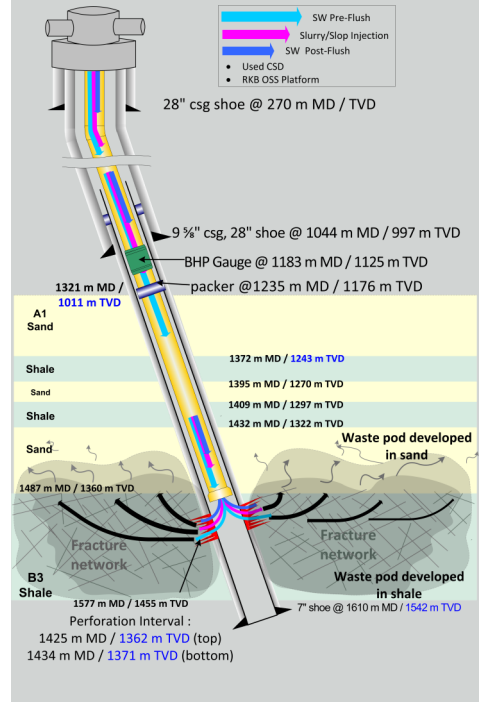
SW Pre-Flush
Slurry/Slop Injection
SW Post-Flush
• Used CSD
• RKB OSS Platform

28" csg shoe @ 270 m MD / TVD

9 ⅝" csg, 28" shoe @ 1044 m MD / 997 m TVD

BHP Gauge @ 1183 m MD / 1125 m TVD

packer @1235 m MD / 1176 m TVD

1321 m MD / 1011 m TVD

A1 Sand

Shale

1372 m MD / 1243 m TVD

Sand

1395 m MD / 1270 m TVD

Shale

1409 m MD / 1297 m TVD

1432 m MD / 1322 m TVD

Sand

Waste pod developed in sand

1487 m MD / 1360 m TVD

Fracture network

Fracture network

Waste pod developed in shale

B3 Shale

1577 m MD / 1455 m TVD

7" shoe @ 1610 m MD / 1542 m TVD

Perforation Interval :
1425 m MD / 1362 m TVD (top)
1434 m MD / 1371 m TVD (bottom)